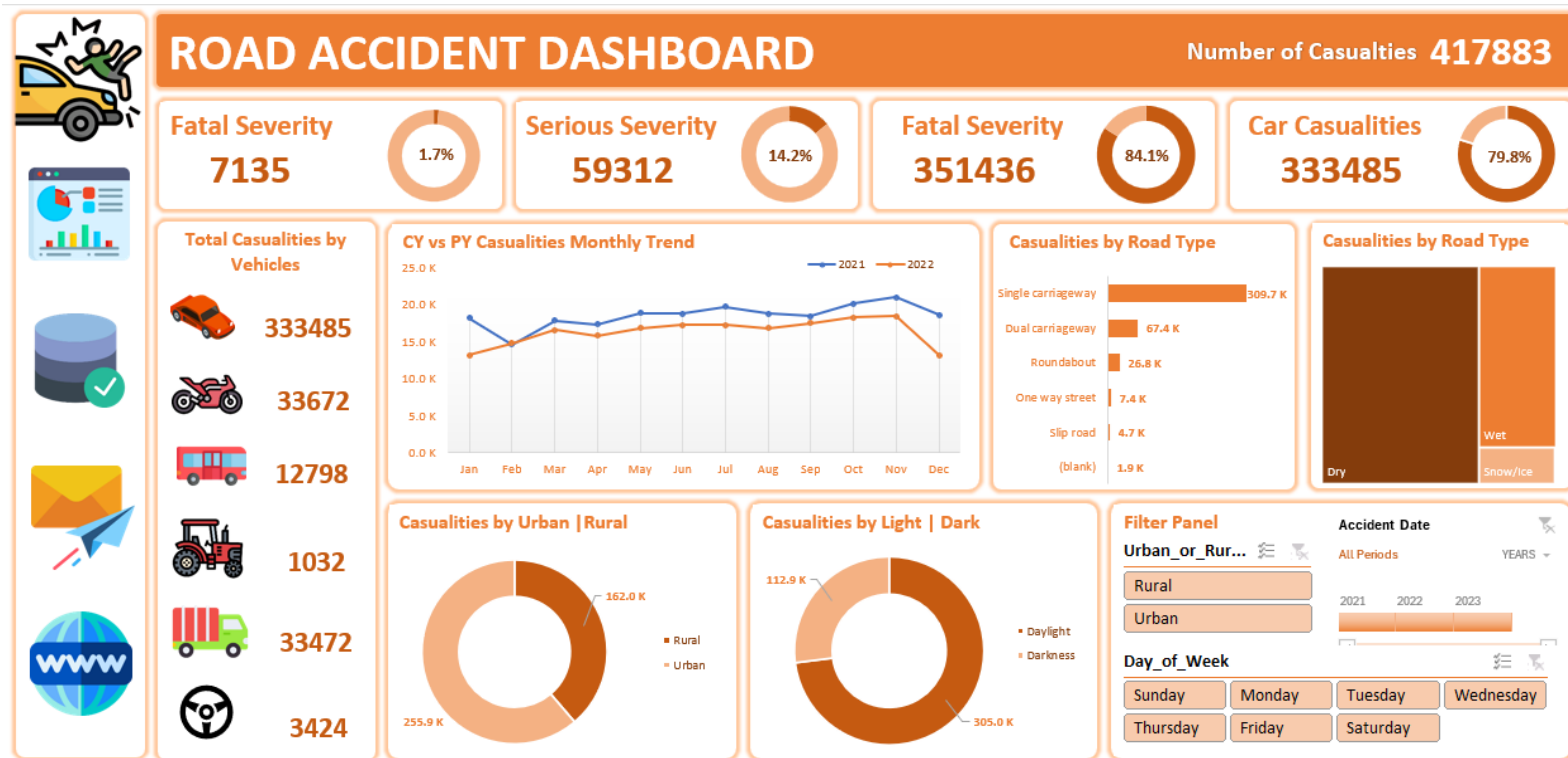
ROAD ACCIDENT DASHBOARD

Number of Casualties 417883

Fatal Severity
7135
1.7%

Serious Severity
59312
14.2%

Fatal Severity
351436
84.1%

Car Casualities
333485
79.8%

Total Casualities by Vehicles

333485

33672

12798

1032

33472

3424

CY vs PY Casualities Monthly Trend

2021
2022

25.0 K
20.0 K
15.0 K
10.0 K
5.0 K
0.0 K

Jan Feb Mar Apr May Jun Jul Aug Sep Oct Nov Dec

Casualities by Road Type

Single carriageway 309.7 K
Dual carriageway 67.4 K
Roundabout 26.8 K
One way street 7.4 K
Slip road 4.7 K
(blank) 1.9 K

Casualities by Road Type

Dry
Wet
Snow/Ice

Casualities by Urban |Rural

162.0 K
255.9 K
Rural
Urban

Casualities by Light | Dark

112.9 K
305.0 K
Daylight
Darkness

Filter Panel

Urban_or_Rur...
Rural
Urban

Accident Date
All Periods
YEARS
2021 2022 2023

Day_of_Week
Sunday
Monday
Tuesday
Wednesday
Thursday
Friday
Saturday

WWW